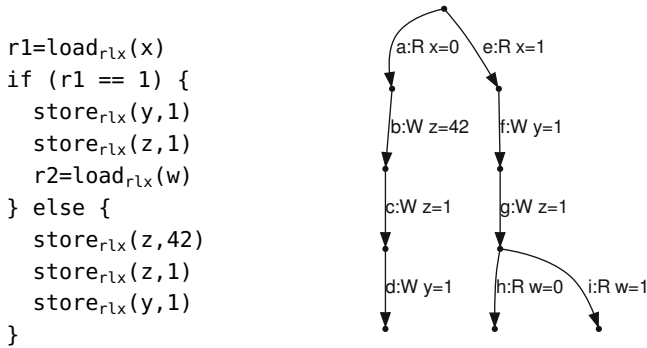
r1=load$_{rlx}$(x)
if (r1 == 1) {
  store$_{rlx}$(y,1)
  store$_{rlx}$(z,1)
  r2=load$_{rlx}$(w)
} else {
  store$_{rlx}$(z,42)
  store$_{rlx}$(z,1)
  store$_{rlx}$(y,1)
}

a:R x=0
e:R x=1
b:W z=42
f:W y=1
c:W z=1
g:W z=1
d:W y=1
h:R w=0
i:R w=1